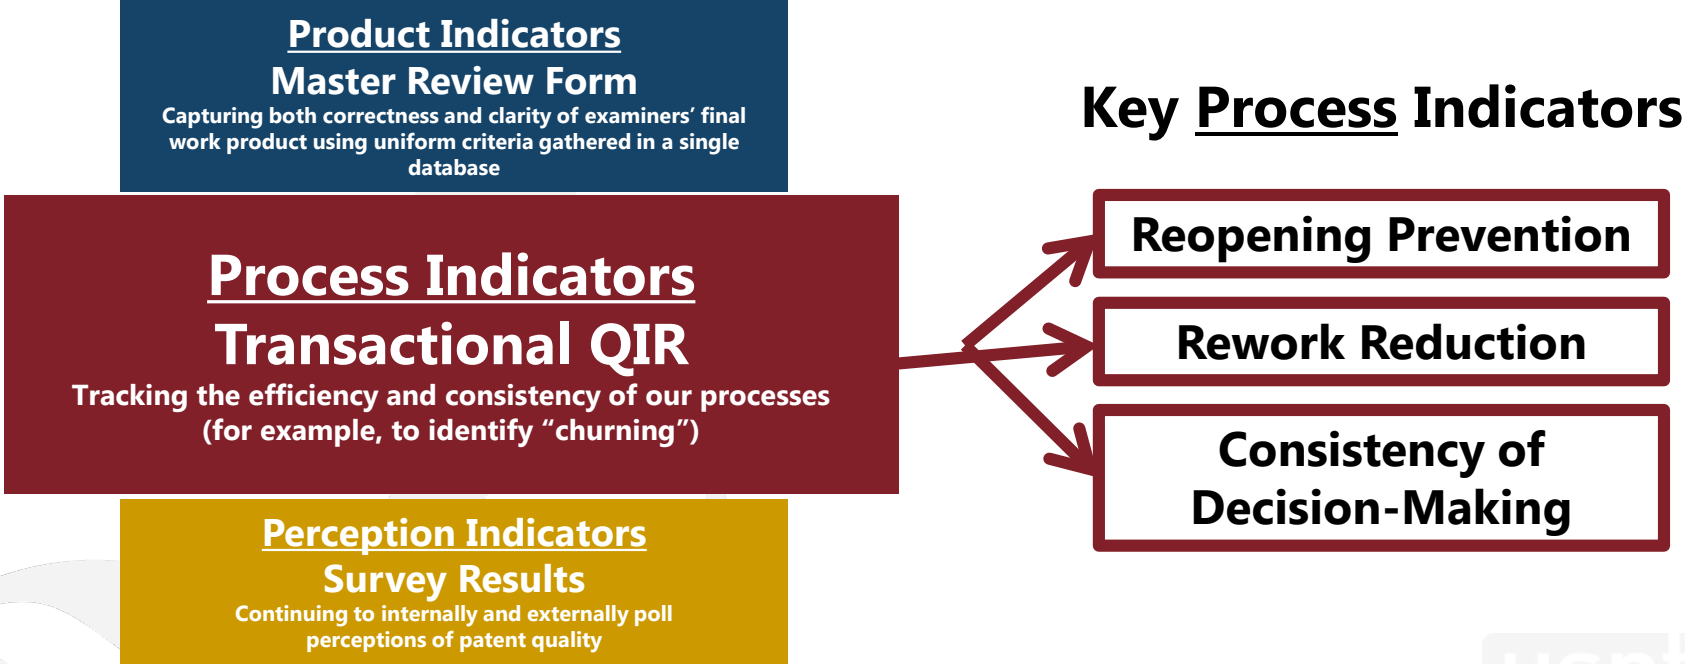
Product Indicators
Master Review Form
Capturing both correctness and clarity of examiners' final work product using uniform criteria gathered in a single database

Process Indicators
Transactional QIR
Tracking the efficiency and consistency of our processes (for example, to identify "churning")

Perception Indicators
Survey Results
Continuing to internally and externally poll perceptions of patent quality

Key Process Indicators

Reopening Prevention

Rework Reduction

Consistency of Decision-Making